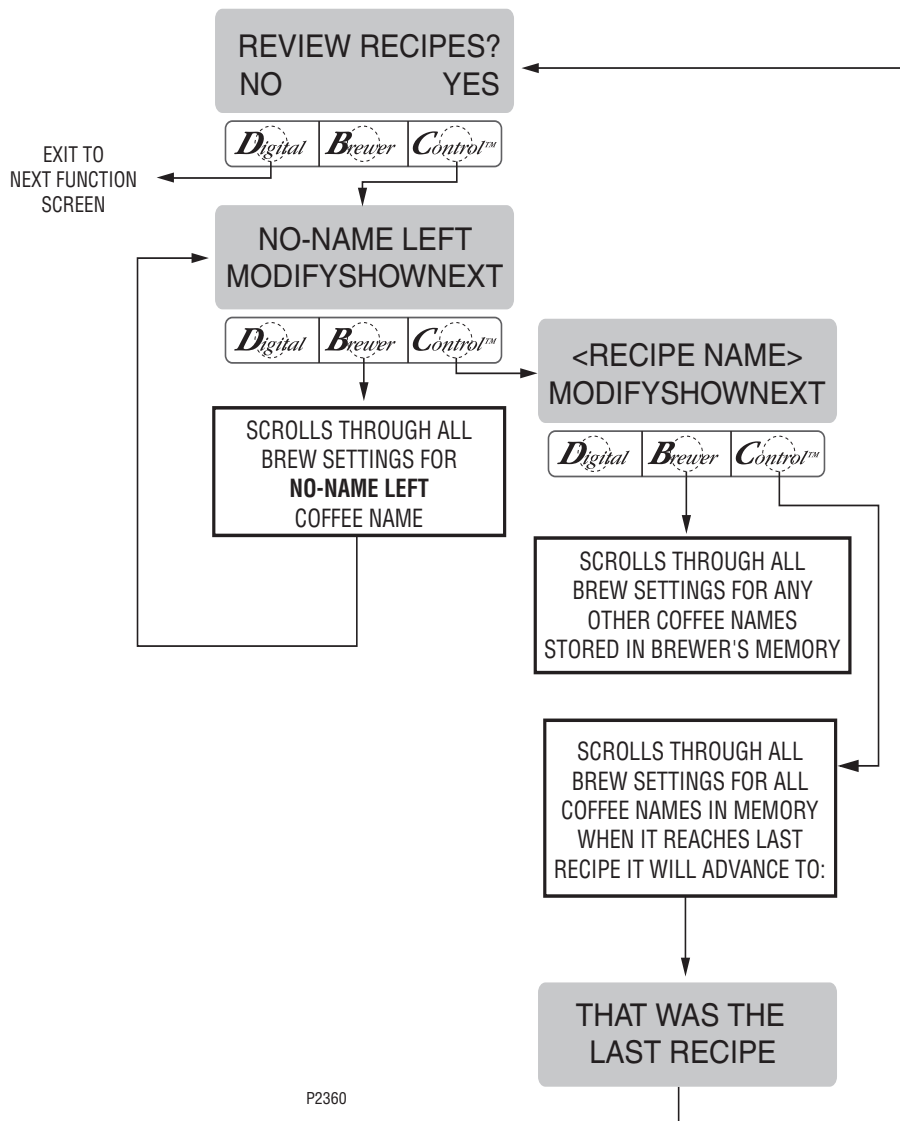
REVIEW RECIPES?
NO YES

Digital Brewer Control™

EXIT TO
NEXT FUNCTION
SCREEN

NO-NAME LEFT
MODIFYSHOWNEXT

Digital Brewer Control™

<RECIPE NAME>
MODIFYSHOWNEXT

Digital Brewer Control™

SCROLLS THROUGH ALL BREW SETTINGS FOR **NO-NAME LEFT** COFFEE NAME

SCROLLS THROUGH ALL BREW SETTINGS FOR ANY OTHER COFFEE NAMES STORED IN BREWER'S MEMORY

SCROLLS THROUGH ALL BREW SETTINGS FOR ALL COFFEE NAMES IN MEMORY WHEN IT REACHES LAST RECIPE IT WILL ADVANCE TO:

THAT WAS THE
LAST RECIPE

P2360